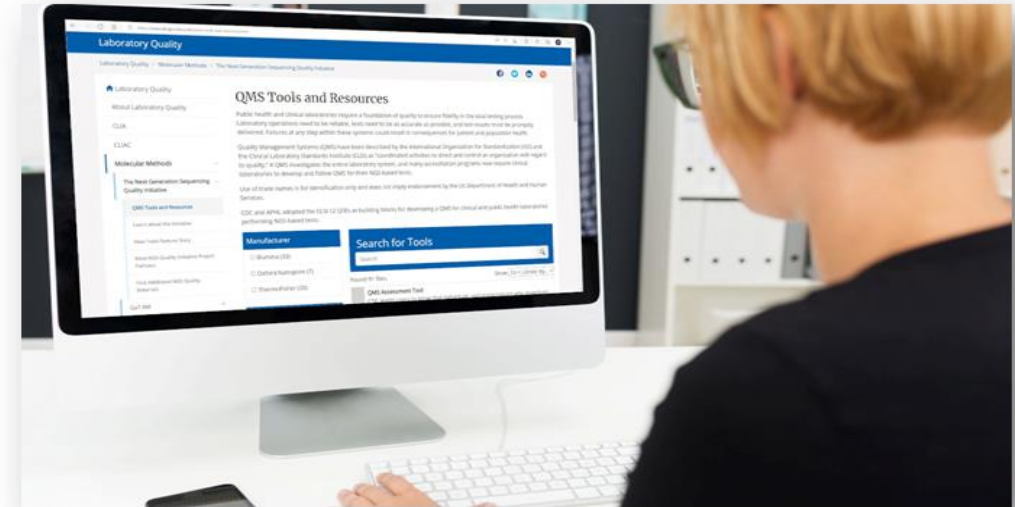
Laboratory Quality

Laboratory Quality > Molecular Methods > The Next Generation Sequencing Quality Initiative

Laboratory Quality
About Laboratory Quality
CLIA
CLIAC
Molecular Methods
The Next Generation Sequencing Quality Initiative
QMS Tools and Resources
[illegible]
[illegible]
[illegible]
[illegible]
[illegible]

QMS Tools and Resources

Public health and clinical laboratories require a foundation of quality to ensure fidelity in the total testing process. Laboratory operations need to be reliable, tests need to be as accurate as possible, and test results must be promptly delivered. Failures at any step within these systems could result in consequences for system and population health.

Quality Management Systems (QMS) have been described by the International Organization for Standardization (ISO) and the Clinical Laboratory Standards Institute (CLSI) as "coordinated activities to direct and control an organization with regard to quality." A QMS investigates the entire laboratory system, and many accreditation programs now require clinical laboratories to develop and follow QMS for their NGS-based tests.

Use of trade names is for identification only and does not imply endorsement by the US Department of Health and Human Services.

CDC and APHL adopted the CLSI 12 QSEs as building blocks for developing a QMS for clinical and public health laboratories performing NGS-based tests.

Manufacturer
Illumina (33)
Oxford Nanopore (7)
ThermoFisher (20)

Search for Tools
Search
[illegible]
Show: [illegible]
QMS Assessment Tool
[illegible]